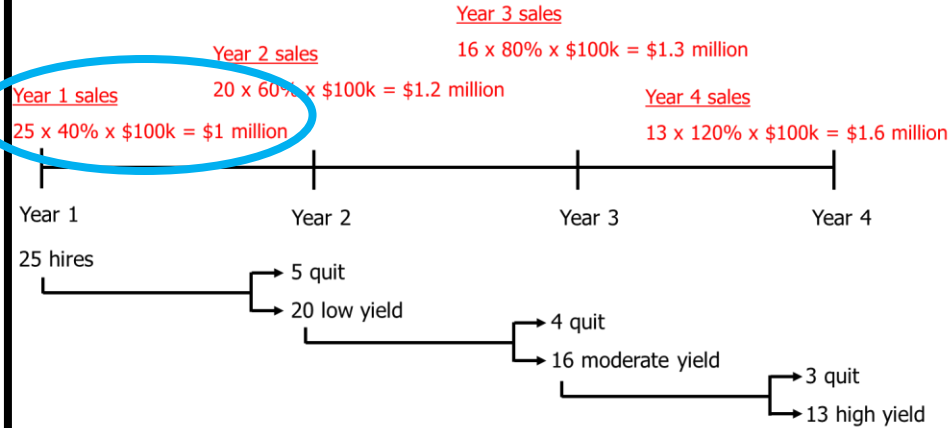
Year 3 sales

16 x 80% x $100k = $1.3 million

Year 2 sales

20 x 60% x $100k = $1.2 million

Year 1 sales

25 x 40% x $100k = $1 million

Year 4 sales

13 x 120% x $100k = $1.6 million

Year 1

Year 2

Year 3

Year 4

25 hires

5 quit

20 low yield

4 quit

16 moderate yield

3 quit

13 high yield